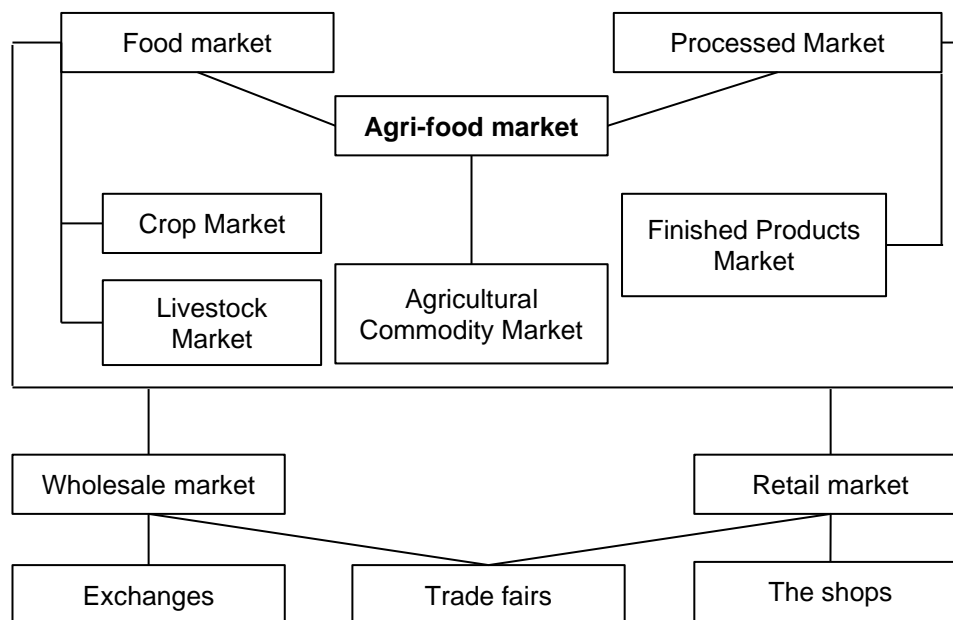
Food market

Processed Market

**Agri-food market**

Crop Market

Finished Products Market

Livestock Market

Agricultural Commodity Market

Wholesale market

Retail market

Exchanges

Trade fairs

The shops